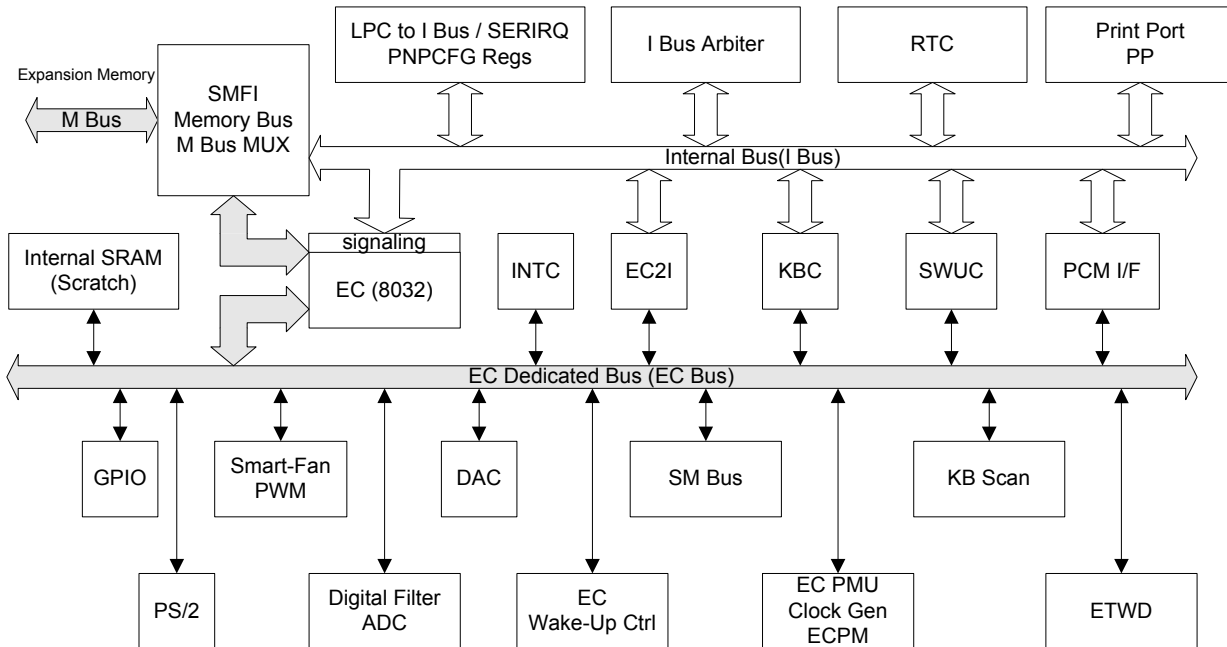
LPC to I Bus / SERIRQ PNPCFG Regs

I Bus Arbiter

RTC

Print Port PP

Expansion Memory

M Bus

SMFI Memory Bus M Bus MUX

Internal Bus(I Bus)

Internal SRAM (Scratch)

signaling

EC (8032)

INTC

EC2I

KBC

SWUC

PCM I/F

EC Dedicated Bus (EC Bus)

GPIO

Smart-Fan PWM

DAC

SM Bus

KB Scan

PS/2

Digital Filter ADC

EC Wake-Up Ctrl

EC PMU Clock Gen ECPM

ETWD